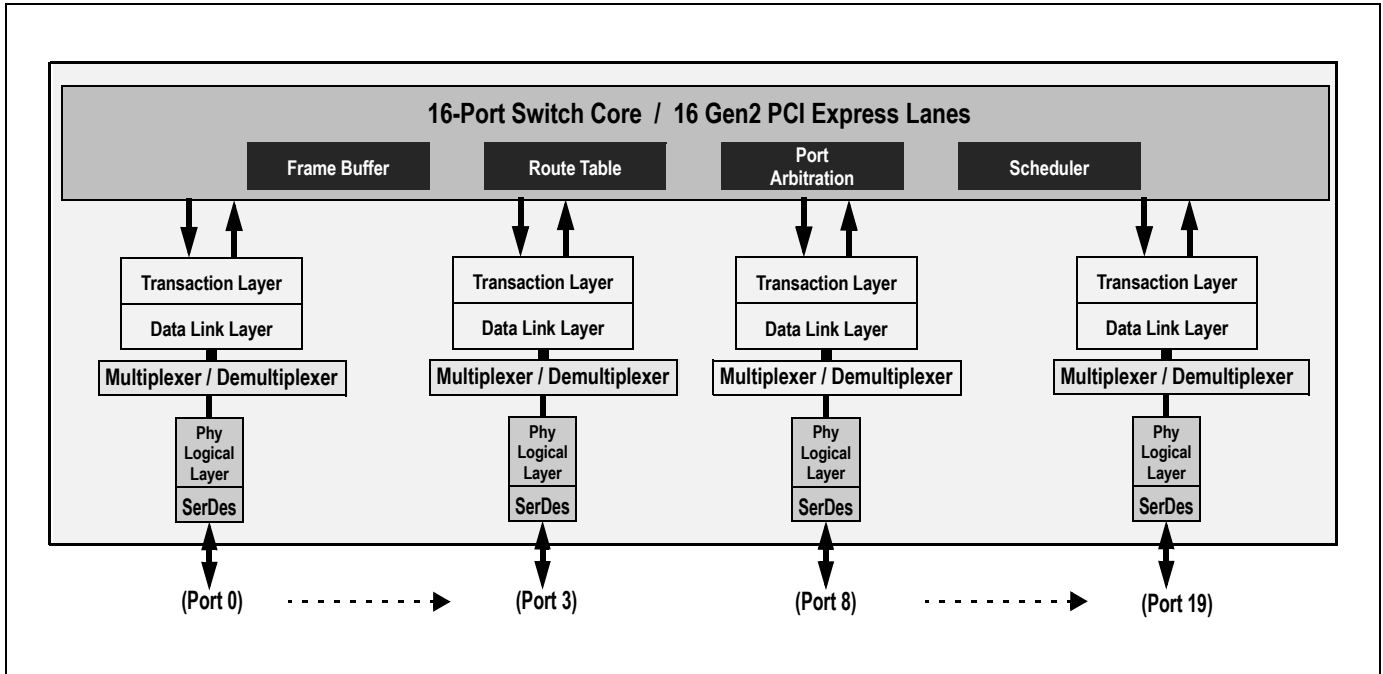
16-Port Switch Core / 16 Gen2 PCI Express Lanes

Frame Buffer

Route Table

Port Arbitration

Scheduler

Transaction Layer
Data Link Layer
Multiplexer / Demultiplexer
Phy Logical Layer
SerDes

Transaction Layer
Data Link Layer
Multiplexer / Demultiplexer
Phy Logical Layer
SerDes

Transaction Layer
Data Link Layer
Multiplexer / Demultiplexer
Phy Logical Layer
SerDes

Transaction Layer
Data Link Layer
Multiplexer / Demultiplexer
Phy Logical Layer
SerDes

(Port 0)

(Port 3)

(Port 8)

(Port 19)